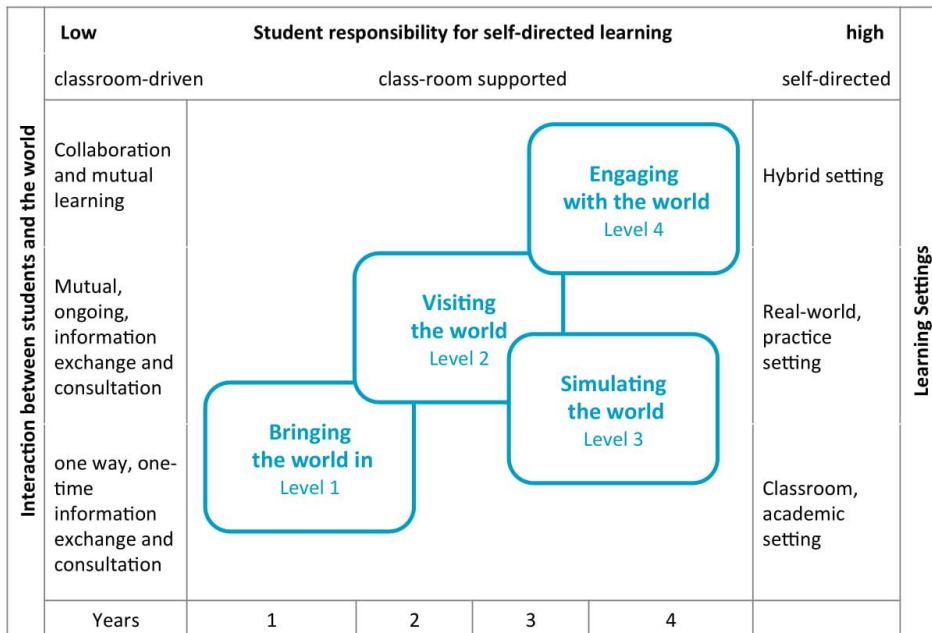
Low | Student responsibility for self-directed learning | high

classroom-driven | class-room supported | self-directed

Interaction between students and the world

Collaboration and mutual learning

Mutual, ongoing, information exchange and consultation

one way, one-time information exchange and consultation

Engaging with the world
Level 4

Visiting the world
Level 2

Simulating the world
Level 3

Bringing the world in
Level 1

Hybrid setting

Real-world, practice setting

Classroom, academic setting

Learning Settings

| Years | 1 | 2 | 3 | 4 |
|---|---|---|---|---|